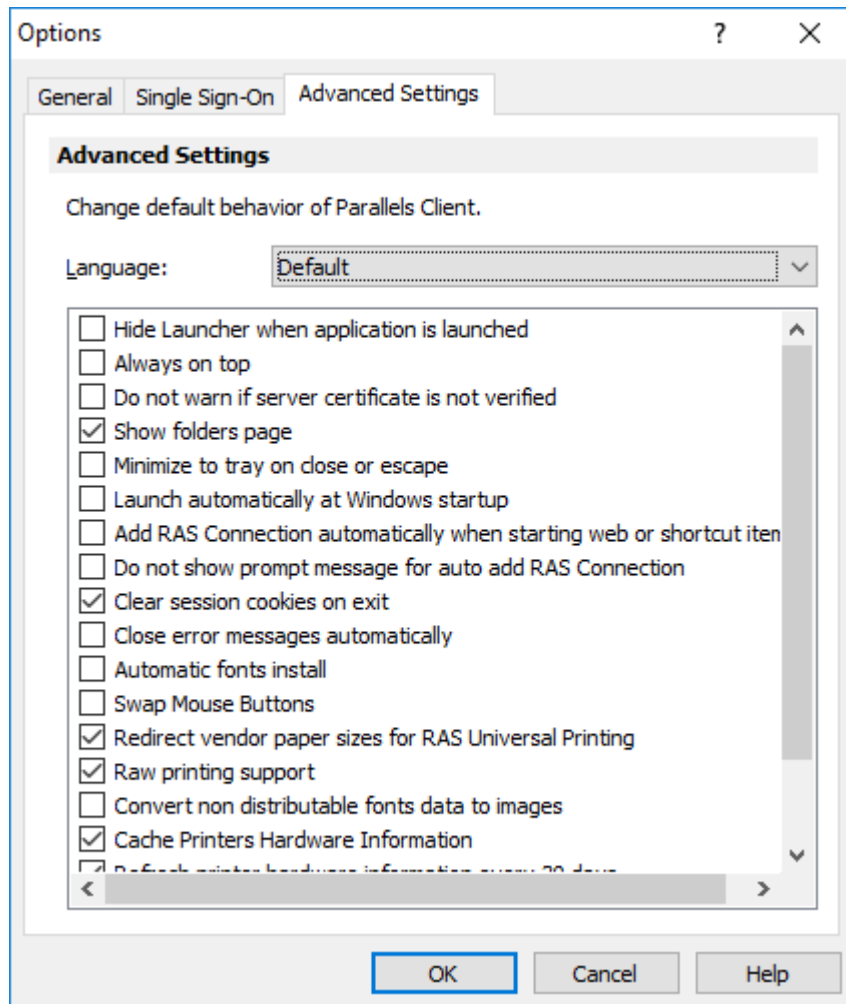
Options ? X

General | Single Sign-On | Advanced Settings

Advanced Settings

Change default behavior of Parallels Client.

Language: Default

Hide Launcher when application is launched
Always on top
Do not warn if server certificate is not verified
Show folders page
Minimize to tray on close or escape
Launch automatically at Windows startup
Add RAS Connection automatically when starting web or shortcut iten
Do not show prompt message for auto add RAS Connection
Clear session cookies on exit
Close error messages automatically
Automatic fonts install
Swap Mouse Buttons
Redirect vendor paper sizes for RAS Universal Printing
Raw printing support
Convert non distributable fonts data to images
Cache Printers Hardware Information
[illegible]

OK Cancel Help